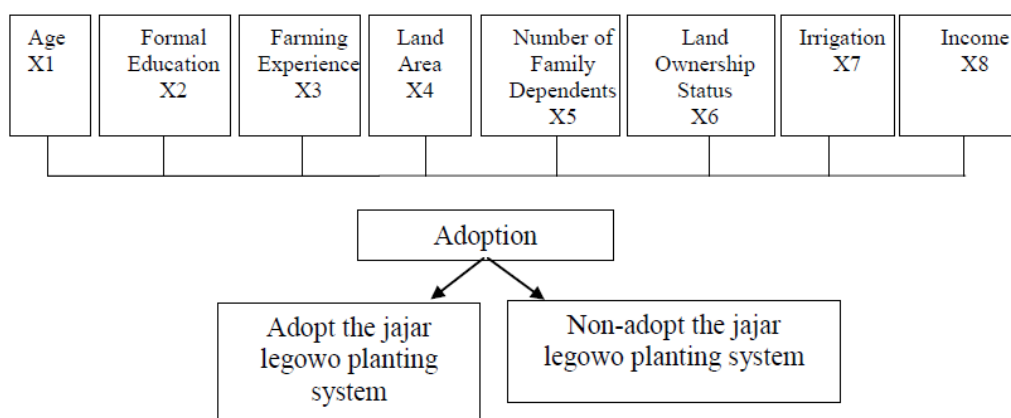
Age X1

Formal Education X2

Farming Experience X3

Land Area X4

Number of Family Dependents X5

Land Ownership Status X6

Irrigation X7

Income X8

Adoption

Adopt the jajar legowo planting system

Non-adopt the jajar legowo planting system